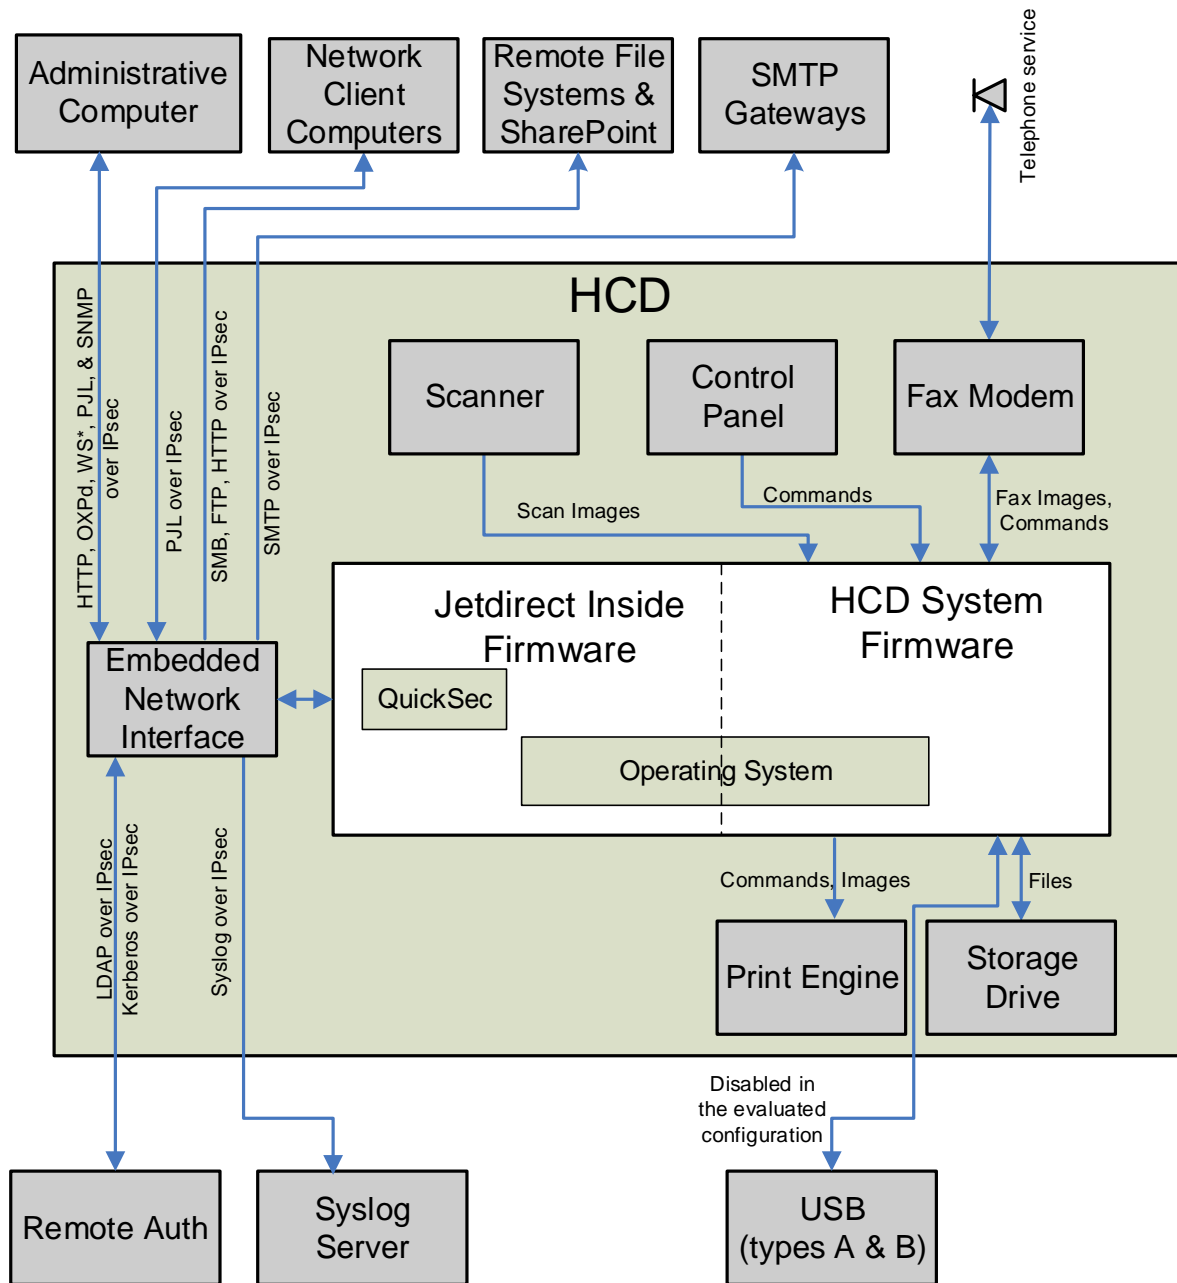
Administrative Computer

Network Client Computers

Remote File Systems & SharePoint

SMTP Gateways

Telephone service

HCD

HTTP, OXPd, WS*, PJL, & SNMP over IPsec

PJL over IPsec

SMB, FTP, HTTP over IPsec

SMTP over IPsec

Scanner

Control Panel

Fax Modem

Scan Images

Commands

Fax Images, Commands

Jetdirect Inside Firmware

HCD System Firmware

QuickSec

Embedded Network Interface

Operating System

LDAP over IPsec
Kerberos over IPsec

Syslog over IPsec

Commands, Images

Files

Print Engine

Storage Drive

Disabled in the evaluated configuration

Remote Auth

Syslog Server

USB (types A & B)